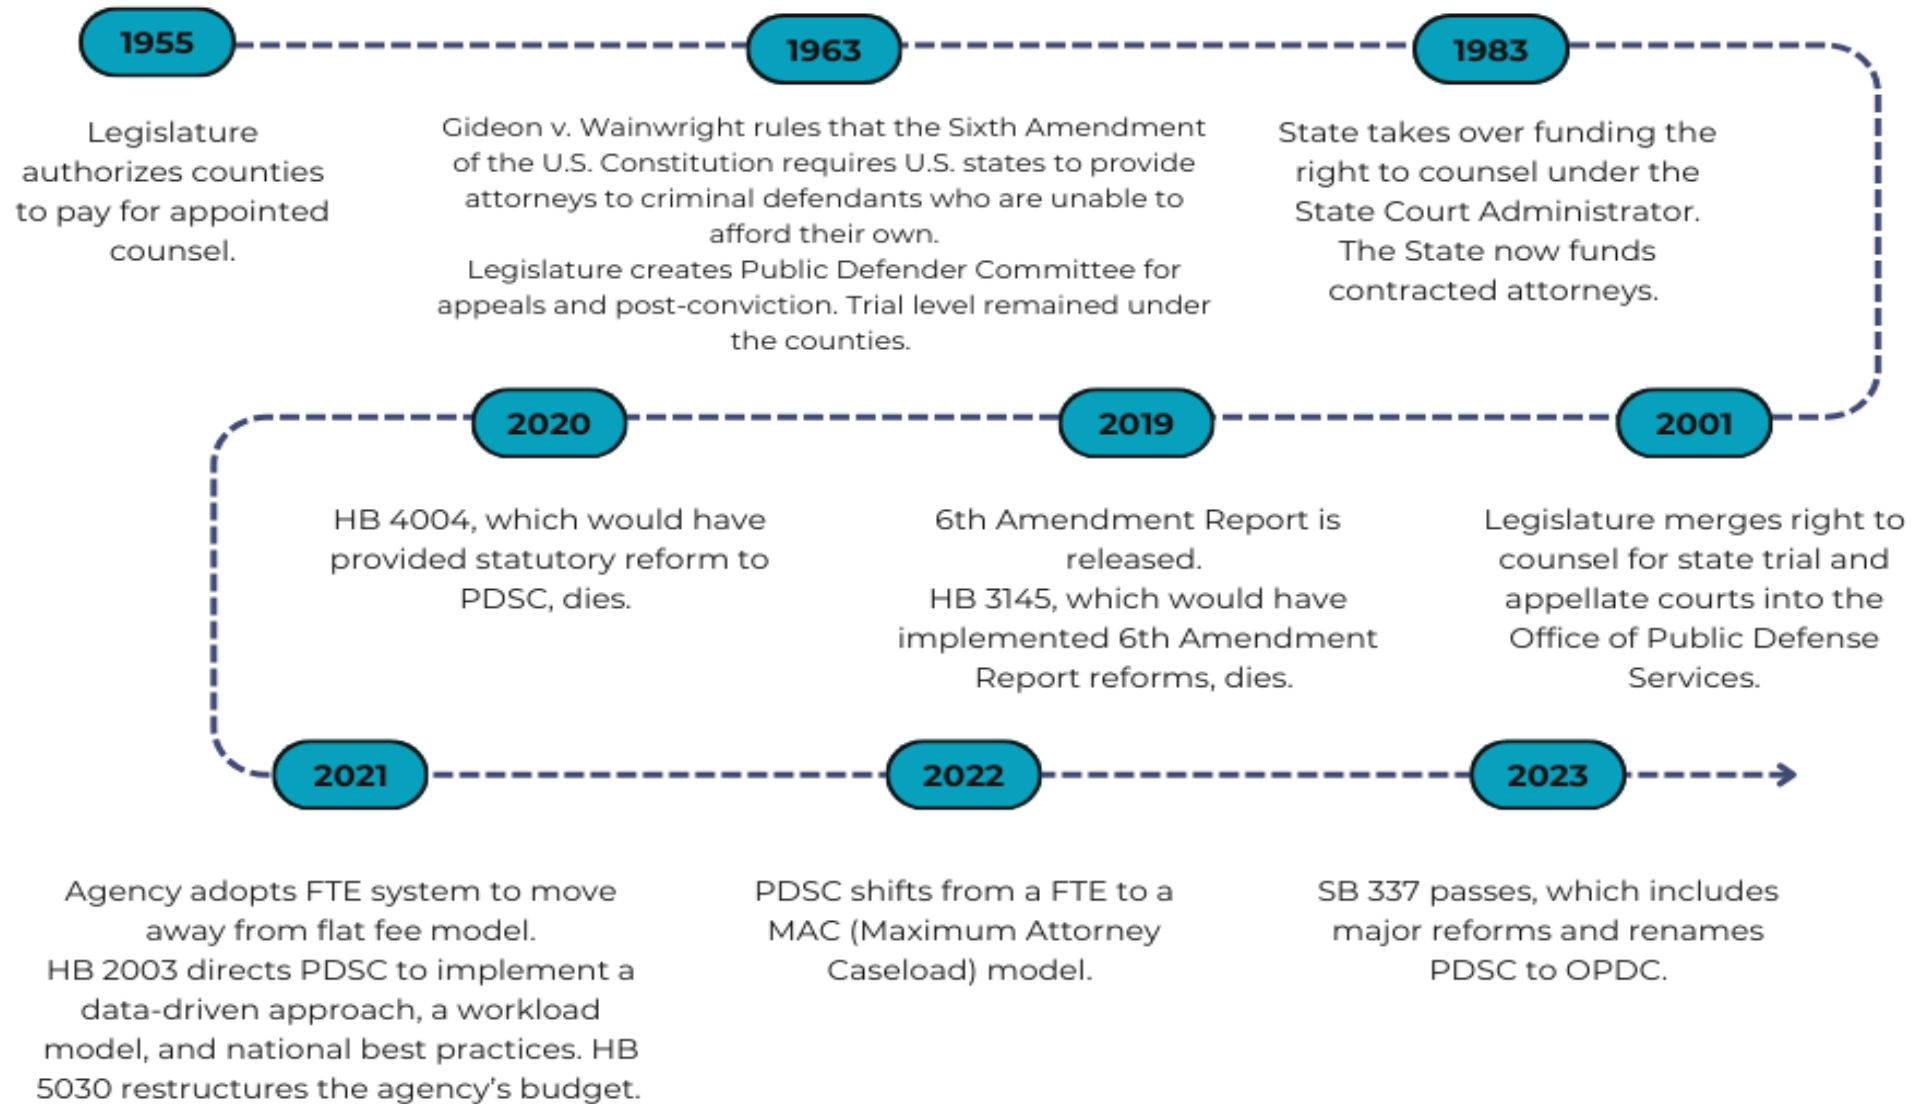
1955

Legislature authorizes counties to pay for appointed counsel.

1963

Gideon v. Wainwright rules that the Sixth Amendment of the U.S. Constitution requires U.S. states to provide attorneys to criminal defendants who are unable to afford their own.
Legislature creates Public Defender Committee for appeals and post-conviction. Trial level remained under the counties.

1983

State takes over funding the right to counsel under the State Court Administrator. The State now funds contracted attorneys.

2020

HB 4004, which would have provided statutory reform to PDSC, dies.

2019

6th Amendment Report is released.
HB 3145, which would have implemented 6th Amendment Report reforms, dies.

2001

Legislature merges right to counsel for state trial and appellate courts into the Office of Public Defense Services.

2021

Agency adopts FTE system to move away from flat fee model.
HB 2003 directs PDSC to implement a data-driven approach, a workload model, and national best practices. HB 5030 restructures the agency's budget.

2022

PDSC shifts from a FTE to a MAC (Maximum Attorney Caseload) model.

2023

SB 337 passes, which includes major reforms and renames PDSC to OPDC.